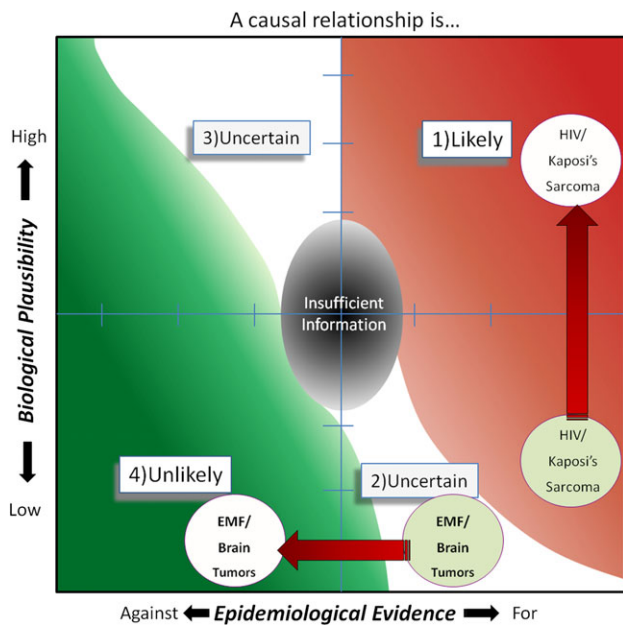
A causal relationship is...

High

Biological Plausibility

Low

3)Uncertain

1)Likely

HIV/ Kaposi's Sarcoma

Insufficient Information

HIV/ Kaposi's Sarcoma

4)Unlikely

2)Uncertain

EMF/ Brain Tumors

EMF/ Brain Tumors

Against Epidemiological Evidence For